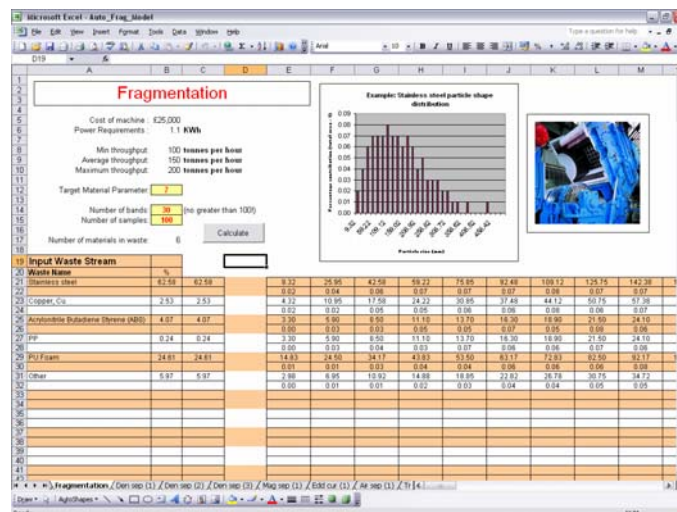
Microsoft Excel - Auto_Frag_Model

File Edit View Insert Format Tools Data Window Help

Type a question for help

Arial 10 B I U

D19 fx

Fragmentation

Cost of machine : £25,000
Power Requirements : 1.1 KWh

Min throughput 100 tonnes per hour
Average throughput 150 tonnes per hour
Maximum throughput 200 tonnes per hour

Target Material Parameter 2

Number of bands 30 (no greater than 100!)
Number of samples 100

Number of materials in waste 6

Calculate

Example: Stainless steel particle shape distribution

Percentage contribution [fraction - 0]

Particle size [mm]

Input Waste Stream

| Waste Name | % | | | | | | | | | | | |
|---|---|---|---|---|---|---|---|---|---|---|---|---|
| Stainless steel | 62.58 | 62.58 | | 8.32 | 25.95 | 42.58 | 59.22 | 75.85 | 92.48 | 109.12 | 125.75 | 142.38 |
| | | | | 0.02 | 0.04 | 0.06 | 0.07 | 0.07 | 0.07 | 0.06 | 0.07 | 0.07 |
| Copper, Cu | 2.53 | 2.53 | | 4.32 | 10.95 | 17.58 | 24.22 | 30.85 | 37.48 | 44.12 | 50.75 | 57.38 |
| | | | | 0.02 | 0.02 | 0.05 | 0.05 | 0.06 | 0.06 | 0.06 | 0.06 | 0.07 |
| Acrylonitrile Butadiene Styrene (ABS) | 4.07 | 4.07 | | 3.30 | 5.90 | 8.50 | 11.10 | 13.70 | 16.30 | 18.90 | 21.50 | 24.10 |
| | | | | 0.00 | 0.03 | 0.03 | 0.05 | 0.05 | 0.07 | 0.05 | 0.09 | 0.06 |
| PP | 0.24 | 0.24 | | 3.30 | 5.90 | 8.50 | 11.10 | 13.70 | 16.30 | 18.90 | 21.50 | 24.10 |
| | | | | 0.00 | 0.03 | 0.04 | 0.03 | 0.07 | 0.06 | 0.06 | 0.07 | 0.08 |
| PU Foam | 24.61 | 24.61 | | 14.83 | 24.50 | 34.17 | 43.83 | 53.50 | 63.17 | 72.83 | 82.50 | 92.17 |
| | | | | 0.01 | 0.01 | 0.03 | 0.04 | 0.06 | 0.06 | 0.06 | 0.06 | 0.08 |
| Other | 5.97 | 5.97 | | 2.98 | 6.95 | 10.92 | 14.88 | 18.85 | 22.82 | 26.78 | 30.75 | 34.72 |
| | | | | 0.00 | 0.01 | 0.01 | 0.02 | 0.03 | 0.04 | 0.04 | 0.05 | 0.05 |

Fragmentation / Den sep (1) / Den sep (2) / Den sep (3) / Mag sep (1) / Edd cur (1) / Air sep (1) / Tr

Draw AutoShapes